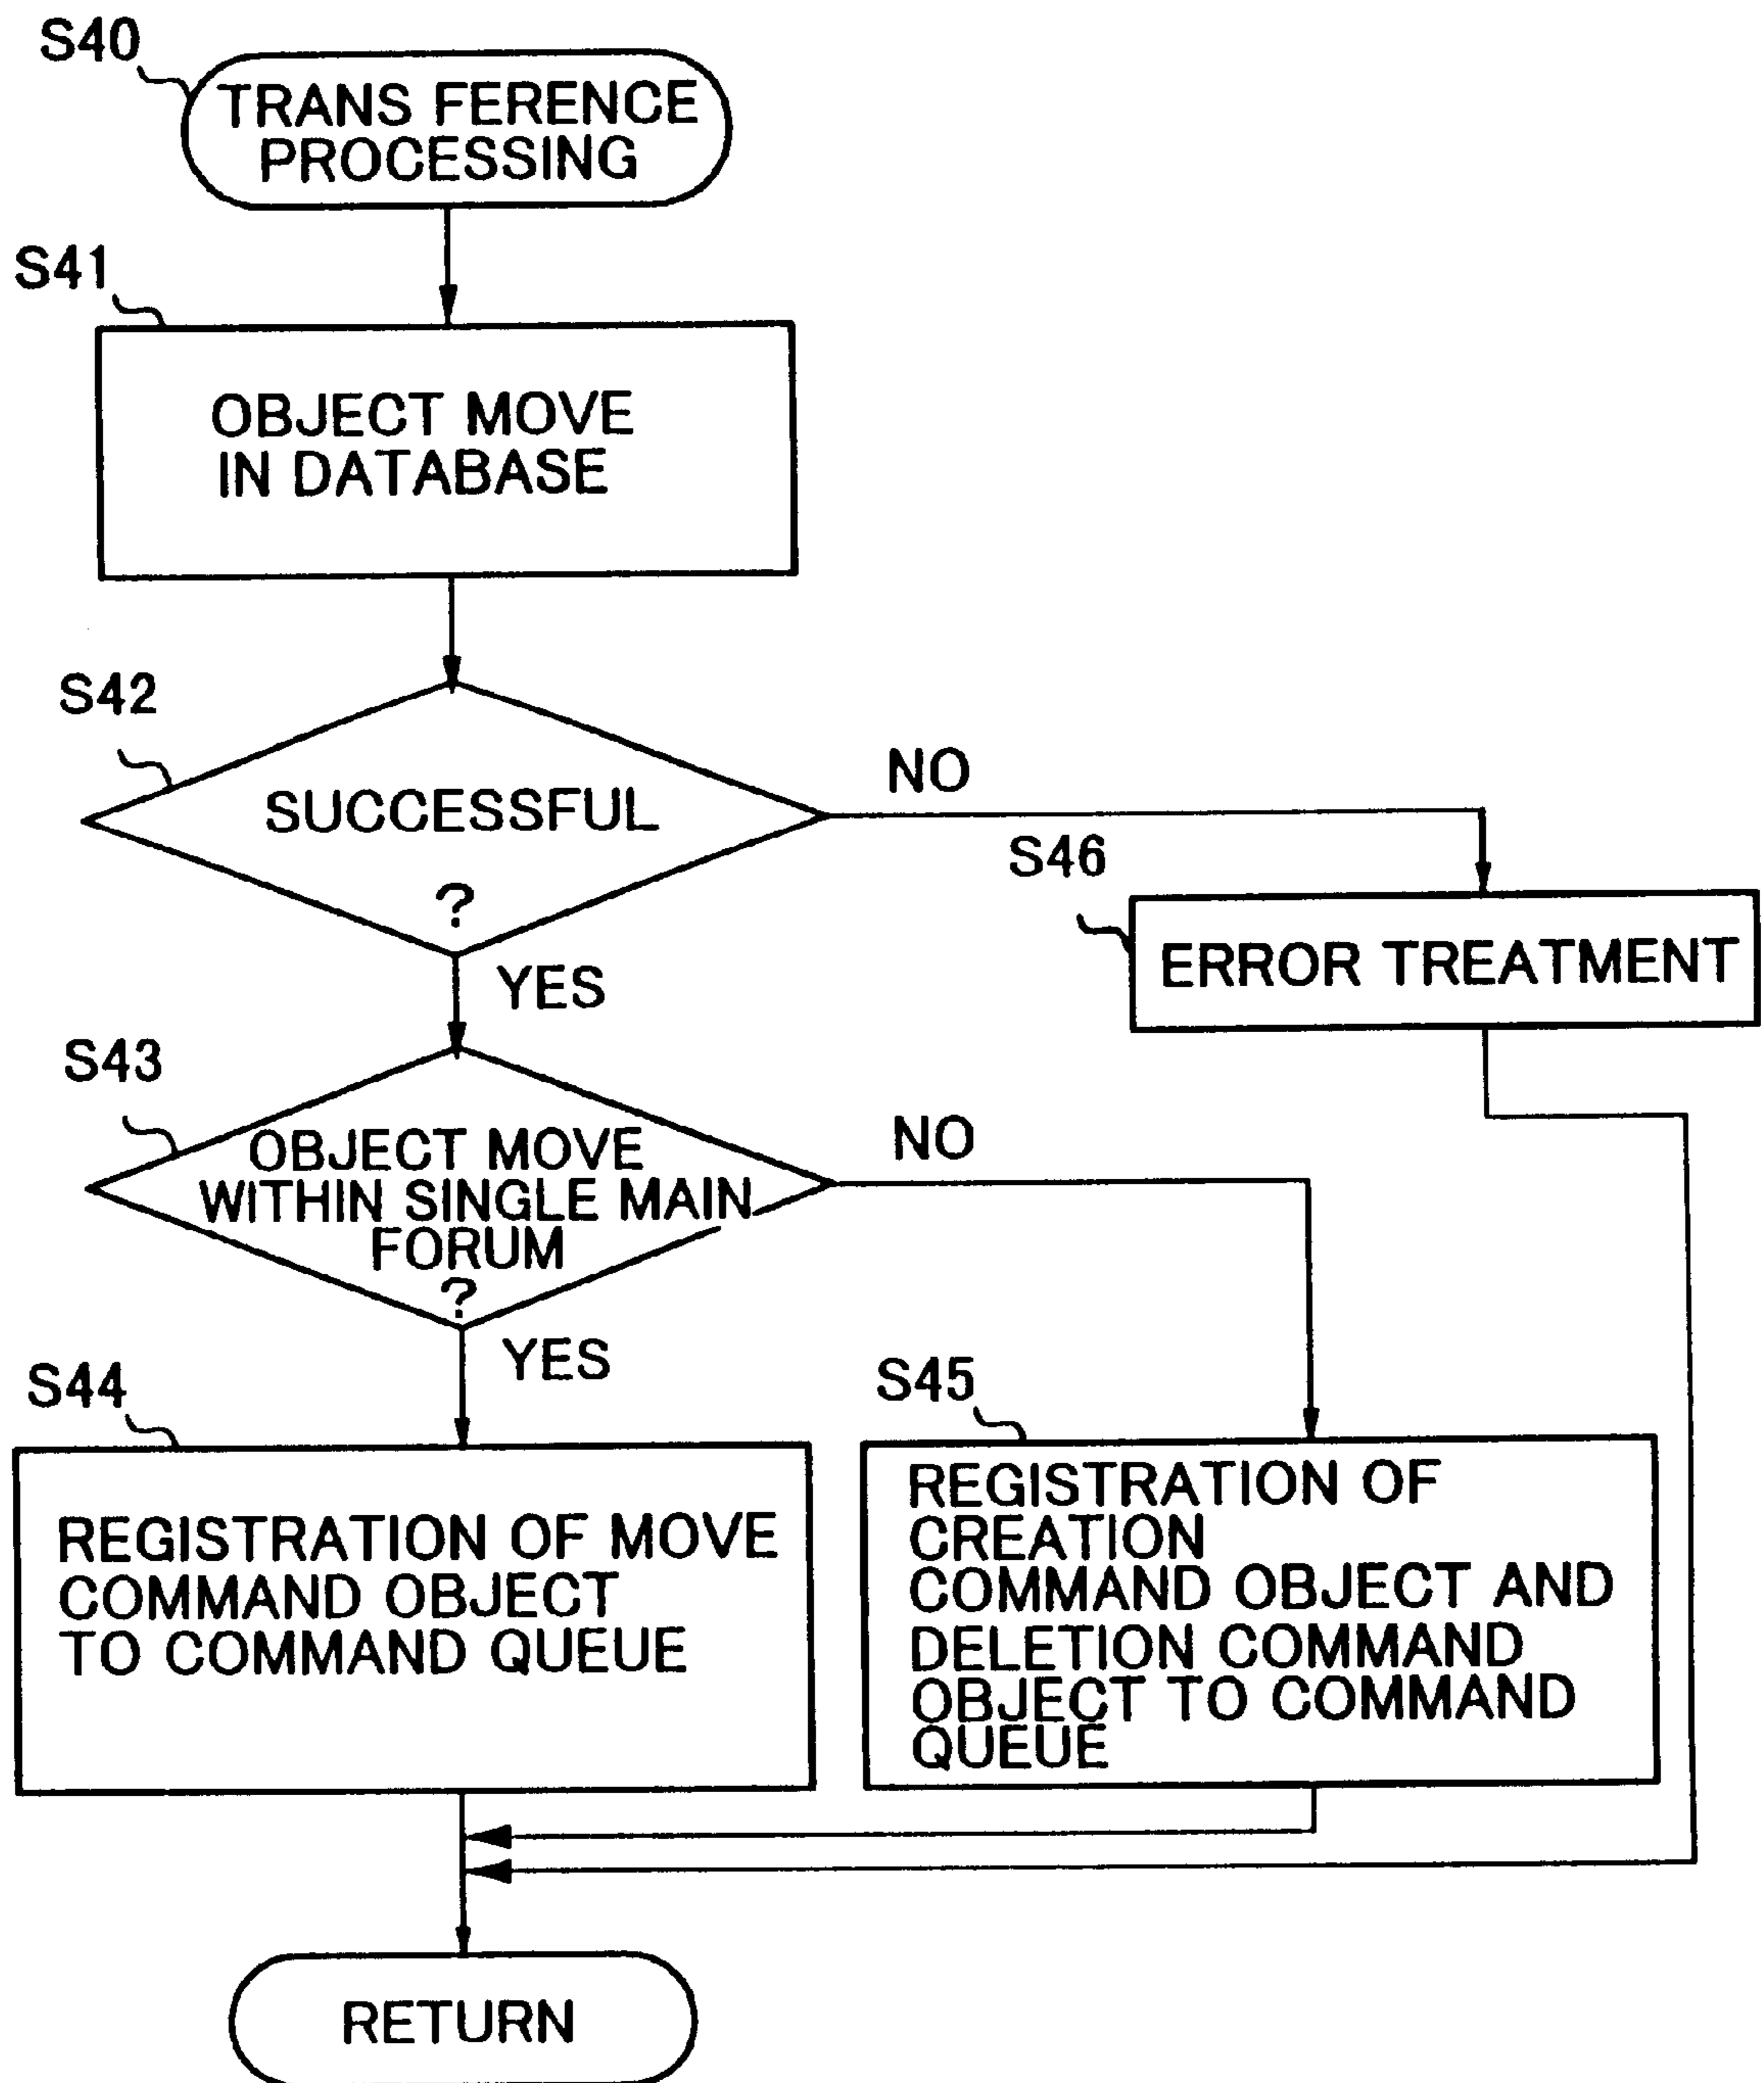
S40
TRANS FERENCE PROCESSING

S41
OBJECT MOVE IN DATABASE

S42
SUCCESSFUL ?

NO

S46
ERROR TREATMENT

YES

S43
OBJECT MOVE WITHIN SINGLE MAIN FORUM ?

NO

YES

S44
REGISTRATION OF MOVE COMMAND OBJECT TO COMMAND QUEUE

S45
REGISTRATION OF CREATION COMMAND OBJECT AND DELETION COMMAND OBJECT TO COMMAND QUEUE

RETURN